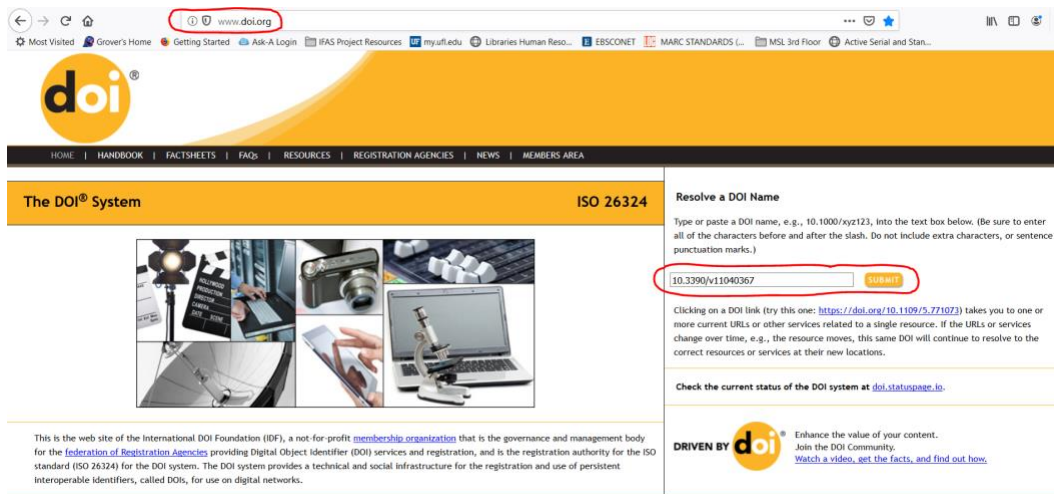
www.doi.org

Most Visited Grover's Home Getting Started Ask-A Login IFAS Project Resources my.ufl.edu Libraries Human Reso... EBSCONET MARC STANDARDS (... MSL 3rd Floor Active Serial and Stan...

doi®

HOME | HANDBOOK | FACTSHEETS | FAQs | RESOURCES | REGISTRATION AGENCIES | NEWS | MEMBERS AREA

The DOI® System

ISO 26324

HOLLYWOOD PRODUCTION DIRECTOR CAMERA DATE SCENE

This is the web site of the International DOI Foundation (IDF), a not-for-profit membership organization that is the governance and management body for the federation of Registration Agencies providing Digital Object Identifier (DOI) services and registration, and is the registration authority for the ISO standard (ISO 26324) for the DOI system. The DOI system provides a technical and social infrastructure for the registration and use of persistent interoperable identifiers, called DOIs, for use on digital networks.

Resolve a DOI Name

Type or paste a DOI name, e.g., 10.1000/xyz123, into the text box below. (Be sure to enter all of the characters before and after the slash. Do not include extra characters, or sentence punctuation marks.)

10.3390/v11040367 SUBMIT

Clicking on a DOI link (try this one: https://doi.org/10.1109/5.771073) takes you to one or more current URLs or other services related to a single resource. If the URLs or services change over time, e.g., the resource moves, this same DOI will continue to resolve to the correct resources or services at their new locations.

Check the current status of the DOI system at doi.statuspage.io.

DRIVEN BY doi®

Enhance the value of your content.
Join the DOI Community.
Watch a video, get the facts, and find out how.